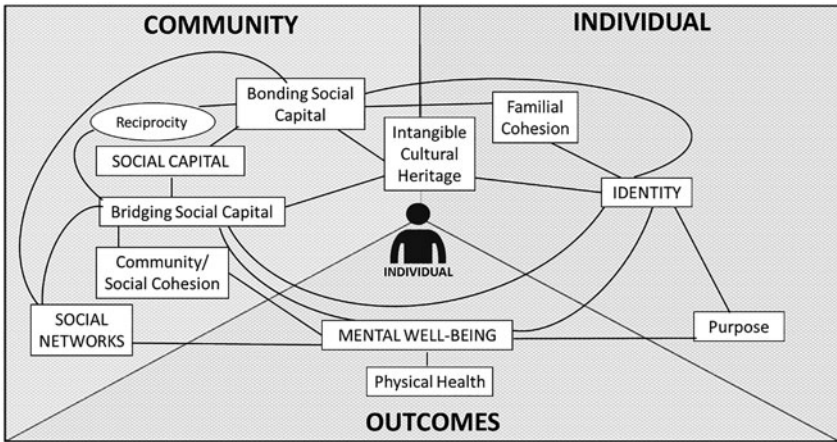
COMMUNITY

INDIVIDUAL

Bonding Social Capital

Reciprocity

Familial Cohesion

Intangible Cultural Heritage

SOCIAL CAPITAL

IDENTITY

Bridging Social Capital

INDIVIDUAL

Community/ Social Cohesion

SOCIAL NETWORKS

MENTAL WELL-BEING

Purpose

Physical Health

OUTCOMES